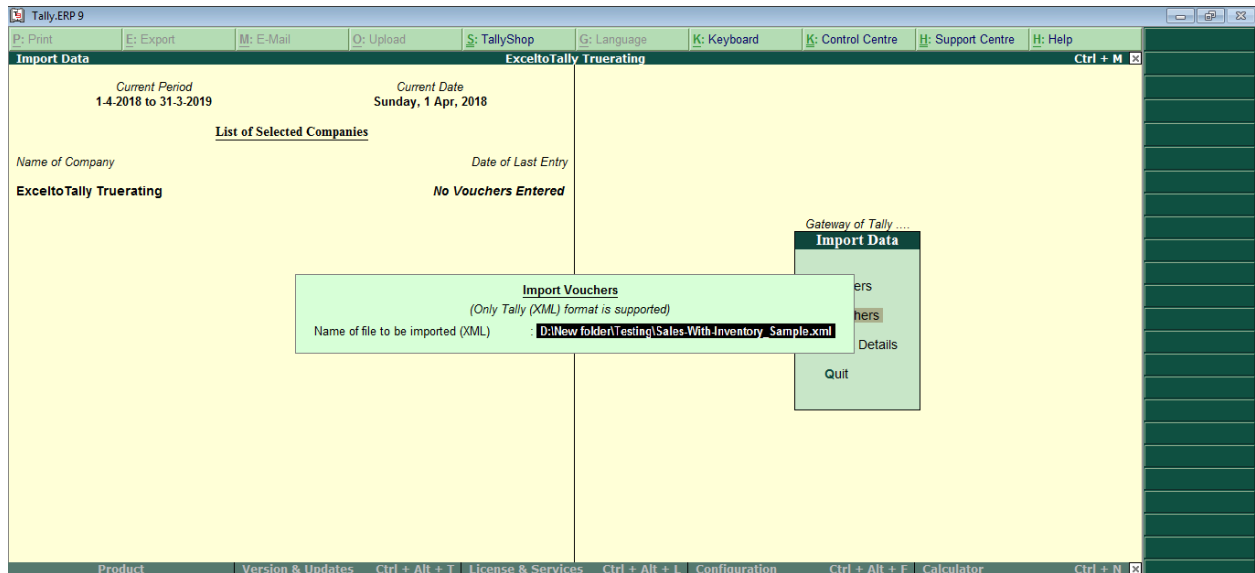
Tally.ERP 9

P: Print | E: Export | M: E-Mail | O: Upload | S: TallyShop | G: Language | K: Keyboard | K: Control Centre | H: Support Centre | H: Help

Import Data | ExceltoTally Truerating | Ctrl + M

Current Period
1-4-2018 to 31-3-2019

Current Date
Sunday, 1 Apr, 2018

List of Selected Companies

Name of Company | Date of Last Entry

ExceltoTally Truerating | No Vouchers Entered

Gateway of Tally ....
Import Data

ers
chers
Details
Quit

Import Vouchers
(Only Tally (XML) format is supported)
Name of file to be imported (XML) : D:\New folder\Testing\Sales-With-Inventory_Sample.xml

Product | Version & Updates | Ctrl + Alt + T | License & Services | Ctrl + Alt + L | Configuration | Ctrl + Alt + F | Calculator | Ctrl + N